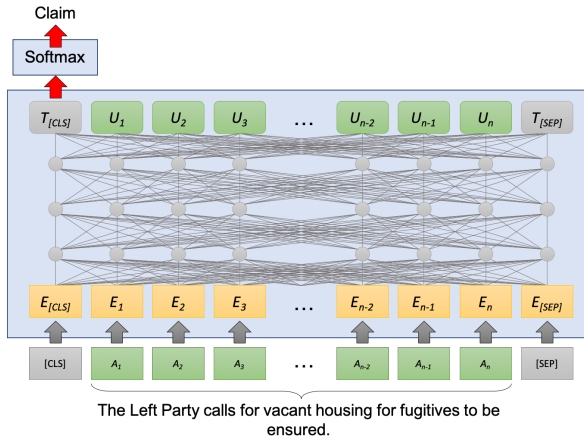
Claim

Softmax

$T_{[CLS]}$ $U_1$ $U_2$ $U_3$ … $U_{n-2}$ $U_{n-1}$ $U_n$ $T_{[SEP]}$

$E_{[CLS]}$ $E_1$ $E_2$ $E_3$ … $E_{n-2}$ $E_{n-1}$ $E_n$ $E_{[SEP]}$

[CLS] $A_1$ $A_2$ $A_3$ … $A_{n-2}$ $A_{n-1}$ $A_n$ [SEP]

The Left Party calls for vacant housing for fugitives to be ensured.